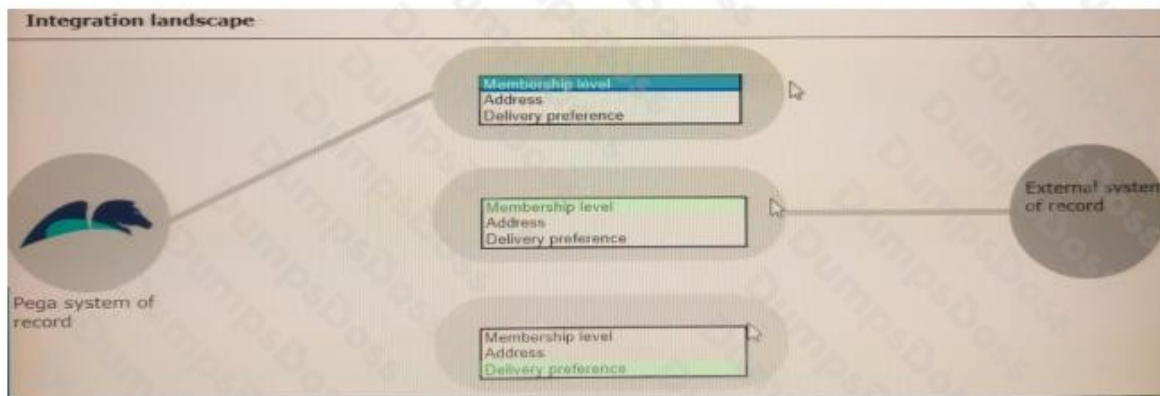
Integration landscape

Membership level
Address
Delivery preference

Membership level
Address
Delivery preference

External system of record

Pega system of record

Membership level
Address
Delivery preference

DumpsDoss